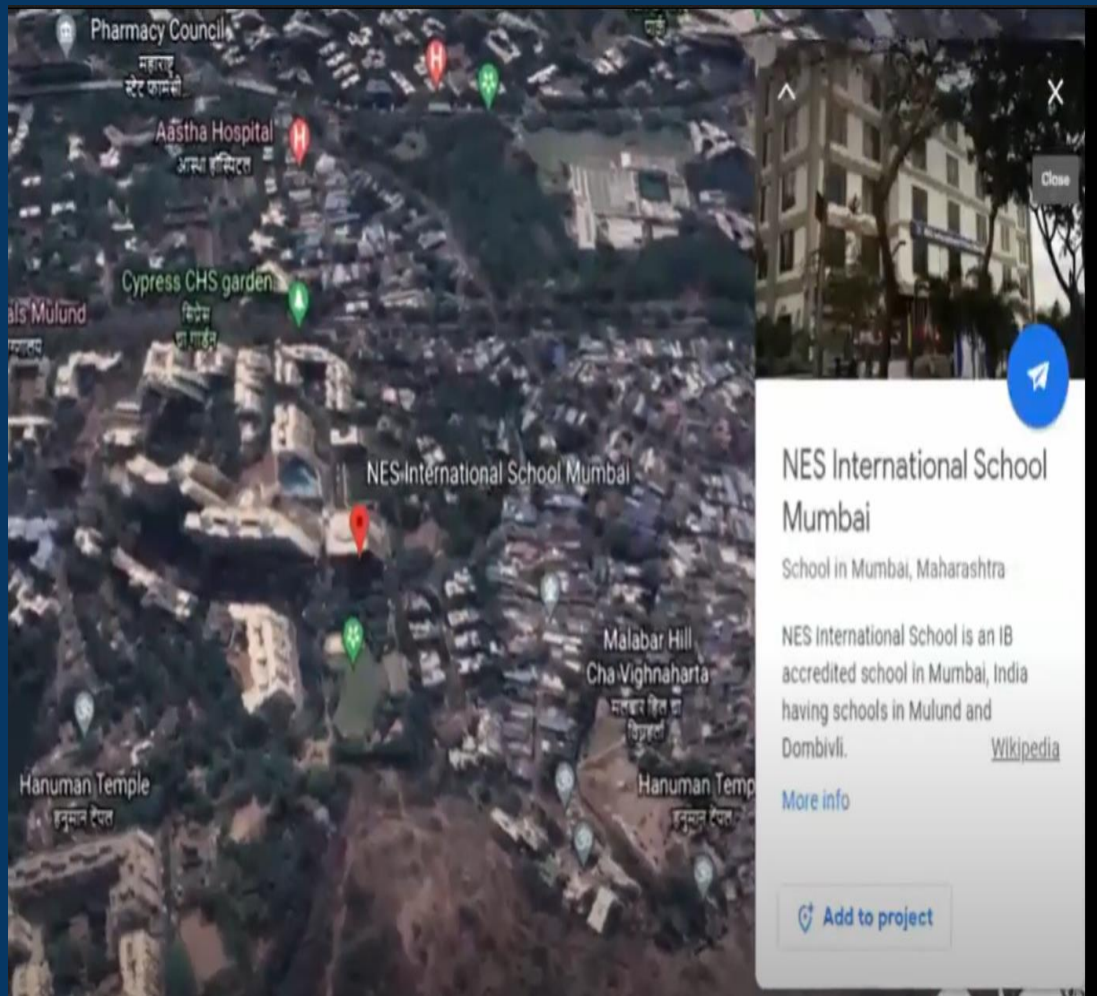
Pharmacy Council
महाराष्ट्र स्टेट फार्मसी

Aastha Hospital
आस्था हॉस्पिटल

Cypress CHS garden
सिप्रेस सी गार्डन

als Mulund

NES International School Mumbai

Malabar Hill Cha Vighnaharta
मलबार हिल चा विघ्नहर्ता

Hanuman Temple
हनुमान टेंपल

Hanuman Temp
हनुमान टेंपल

Close

NES International School Mumbai

School in Mumbai, Maharashtra

NES International School is an IB accredited school in Mumbai, India having schools in Mulund and Dombivli. Wikipedia

More info

Add to project